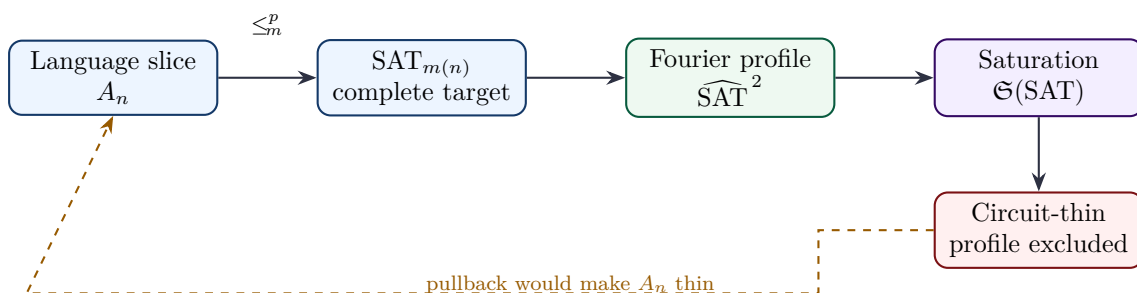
$\leq_m^p$

Language slice $A_n$

$\mathrm{SAT}_{m(n)}$ complete target

Fourier profile $\widehat{\mathrm{SAT}}^2$

Saturation $\mathfrak{S}(\mathrm{SAT})$

Circuit-thin profile excluded

pullback would make $A_n$ thin